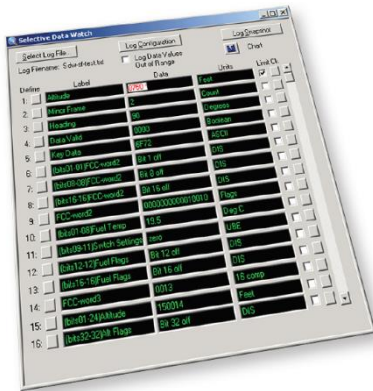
Selective Data Watch

Select Log File

Log Configuration

Log Snapshot

Log Filename: Sdwatchtest.txt

Log Data Values Out of Range

Chart

| Define | Label | Data | Units | Limit Ck |
|---|---|---|---|---|
| 1: | Altitude | 2760 | Feet | |
| 2: | Minor Frame | 2 | Count | |
| 3: | Heading | 90 | Degrees | |
| 4: | Data Valid | 0000 | Boolean | |
| 5: | Key Data | 6F72 | ASCII | |
| 6: | (bits01-01)FCC-word2 | Bit 1 off | DIS | |
| 7: | (bits08-08)FCC-word2 | Bit 8 off | C/G | |
| 8: | (bits16-16)FCC-word2 | Bit 16 off | DIS | |
| 9: | FCC-word2 | 0000000000010010 | Flags | |
| 10: | (bits01-08)Fuel Temp | 19.5 | Deg C | |
| 11: | (bits09-11)Switch Settings | zero | U/BE | |
| 12: | (bits12-12)Fuel Flags | Bit 12 off | DIS | |
| 13: | (bits16-16)Fuel Flags | Bit 16 off | DIS | |
| 14: | FCC-word3 | 0013 | 16 comp | |
| 15: | (bits01-24)Altitude | 150014 | Feet | |
| 16: | (bits32-32)Alt Flags | Bit 32 off | DIS | |